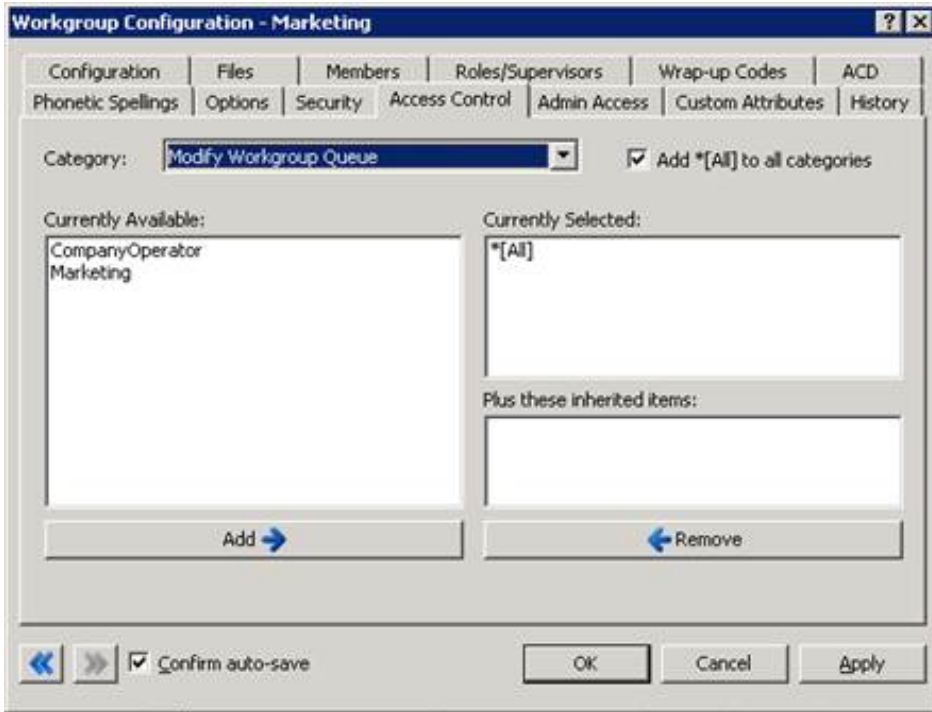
Workgroup Configuration - Marketing

?

Configuration | Files | Members | Roles/Supervisors | Wrap-up Codes | ACD
Phonetic Spellings | Options | Security | Access Control | Admin Access | Custom Attributes | History

Category: Modify Workgroup Queue

Add *[All] to all categories

Currently Available:
CompanyOperator
Marketing

Currently Selected:
*[All]

Plus these inherited items:

Add

Remove

Confirm auto-save

OK

Cancel

Apply